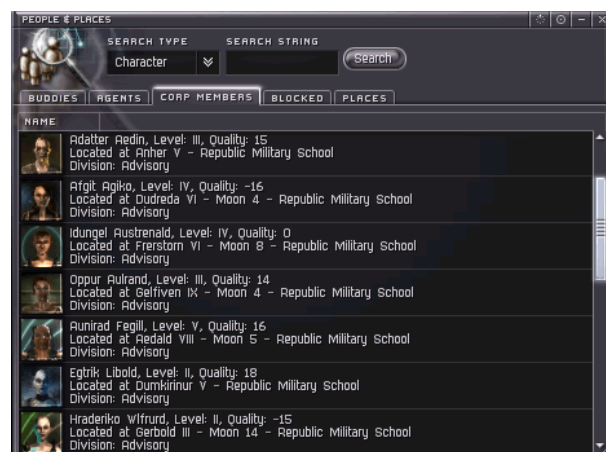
PEOPLE & PLACES

SEARCH TYPE
SEARCH STRING
Character
Search

BUDDIES | AGENTS | CORP MEMBERS | BLOCKED | PLACES

NAME

Adatter Aedin, Level: III, Quality: 15
Located at Anher V - Republic Military School
Division: Advisory

Afgit Agiko, Level: IV, Quality: -16
Located at Dudreda VI - Moon 4 - Republic Military School
Division: Advisory

Idungel Austrenald, Level: IV, Quality: 0
Located at Frerstorn VI - Moon 8 - Republic Military School
Division: Advisory

Oppur Aulrand, Level: III, Quality: 14
Located at Gelfiven IX - Moon 4 - Republic Military School
Division: Advisory

Aunirad Fegill, Level: V, Quality: 16
Located at Aedald VIII - Moon 5 - Republic Military School
Division: Advisory

Egtrik Libold, Level: II, Quality: 18
Located at Dumkirinur V - Republic Military School
Division: Advisory

Hraderiko Wifrurd, Level: II, Quality: -15
Located at Gerbold III - Moon 14 - Republic Military School
Division: Advisory